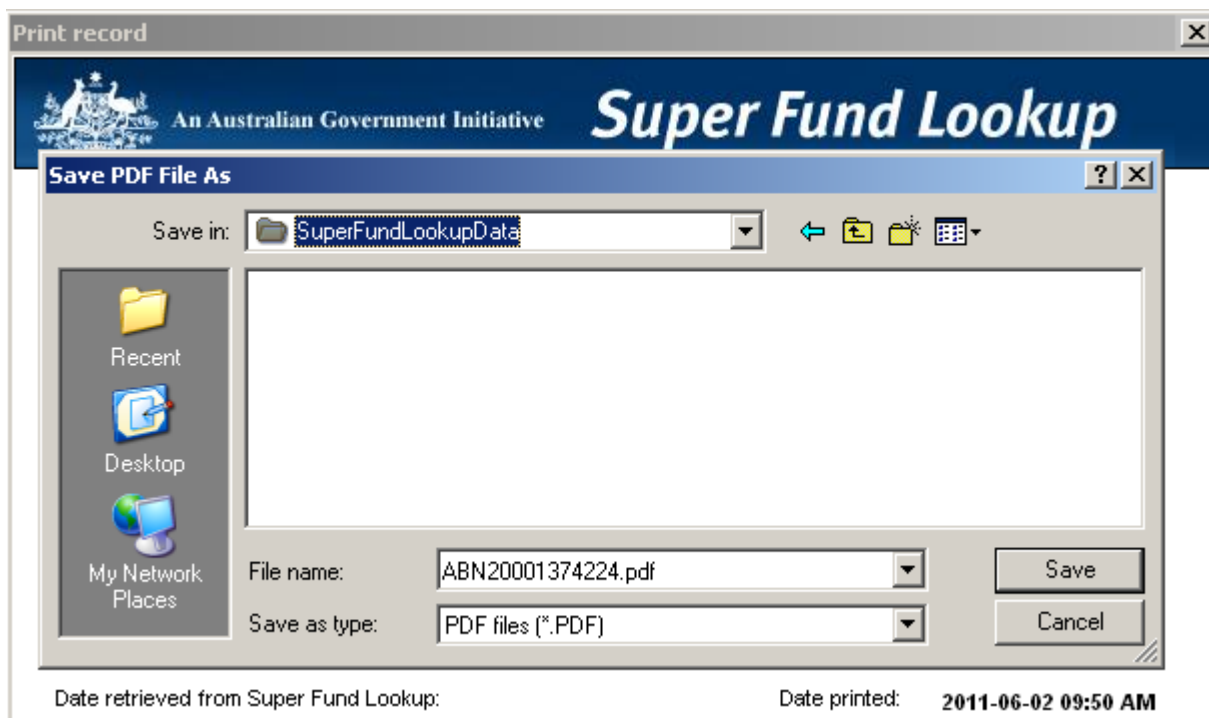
Print record

An Australian Government Initiative

Super Fund Lookup

Save PDF File As

Save in: SuperFundLookupData

Recent

Desktop

My Network Places

File name: ABN20001374224.pdf

Save as type: PDF files (*.PDF)

Save

Cancel

Date retrieved from Super Fund Lookup:

Date printed: 2011-06-02 09:50 AM